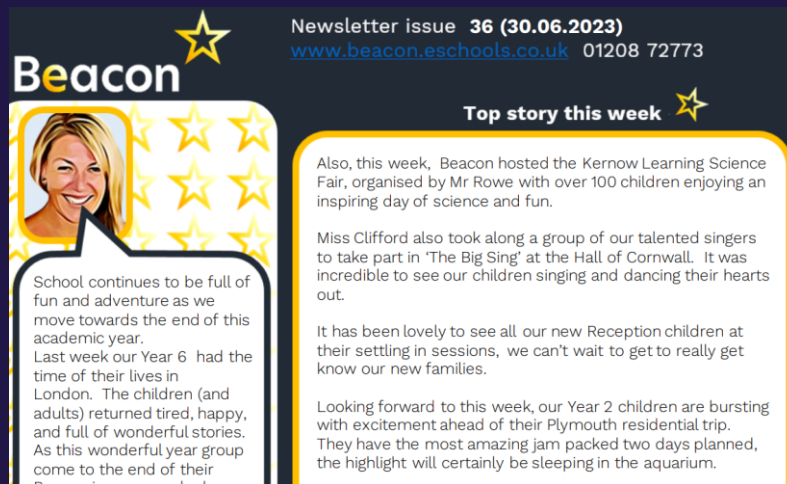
Beacon

Newsletter issue 36 (30.06.2023)
www.beacon.eschools.co.uk 01208 72773

School continues to be full of fun and adventure as we move towards the end of this academic year.
Last week our Year 6 had the time of their lives in London. The children (and adults) returned tired, happy, and full of wonderful stories. As this wonderful year group come to the end of their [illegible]

Top story this week

Also, this week, Beacon hosted the Kernow Learning Science Fair, organised by Mr Rowe with over 100 children enjoying an inspiring day of science and fun.

Miss Clifford also took along a group of our talented singers to take part in 'The Big Sing' at the Hall of Cornwall. It was incredible to see our children singing and dancing their hearts out.

It has been lovely to see all our new Reception children at their settling in sessions, we can't wait to get to really get know our new families.

Looking forward to this week, our Year 2 children are bursting with excitement ahead of their Plymouth residential trip. They have the most amazing jam packed two days planned, the highlight will certainly be sleeping in the aquarium.